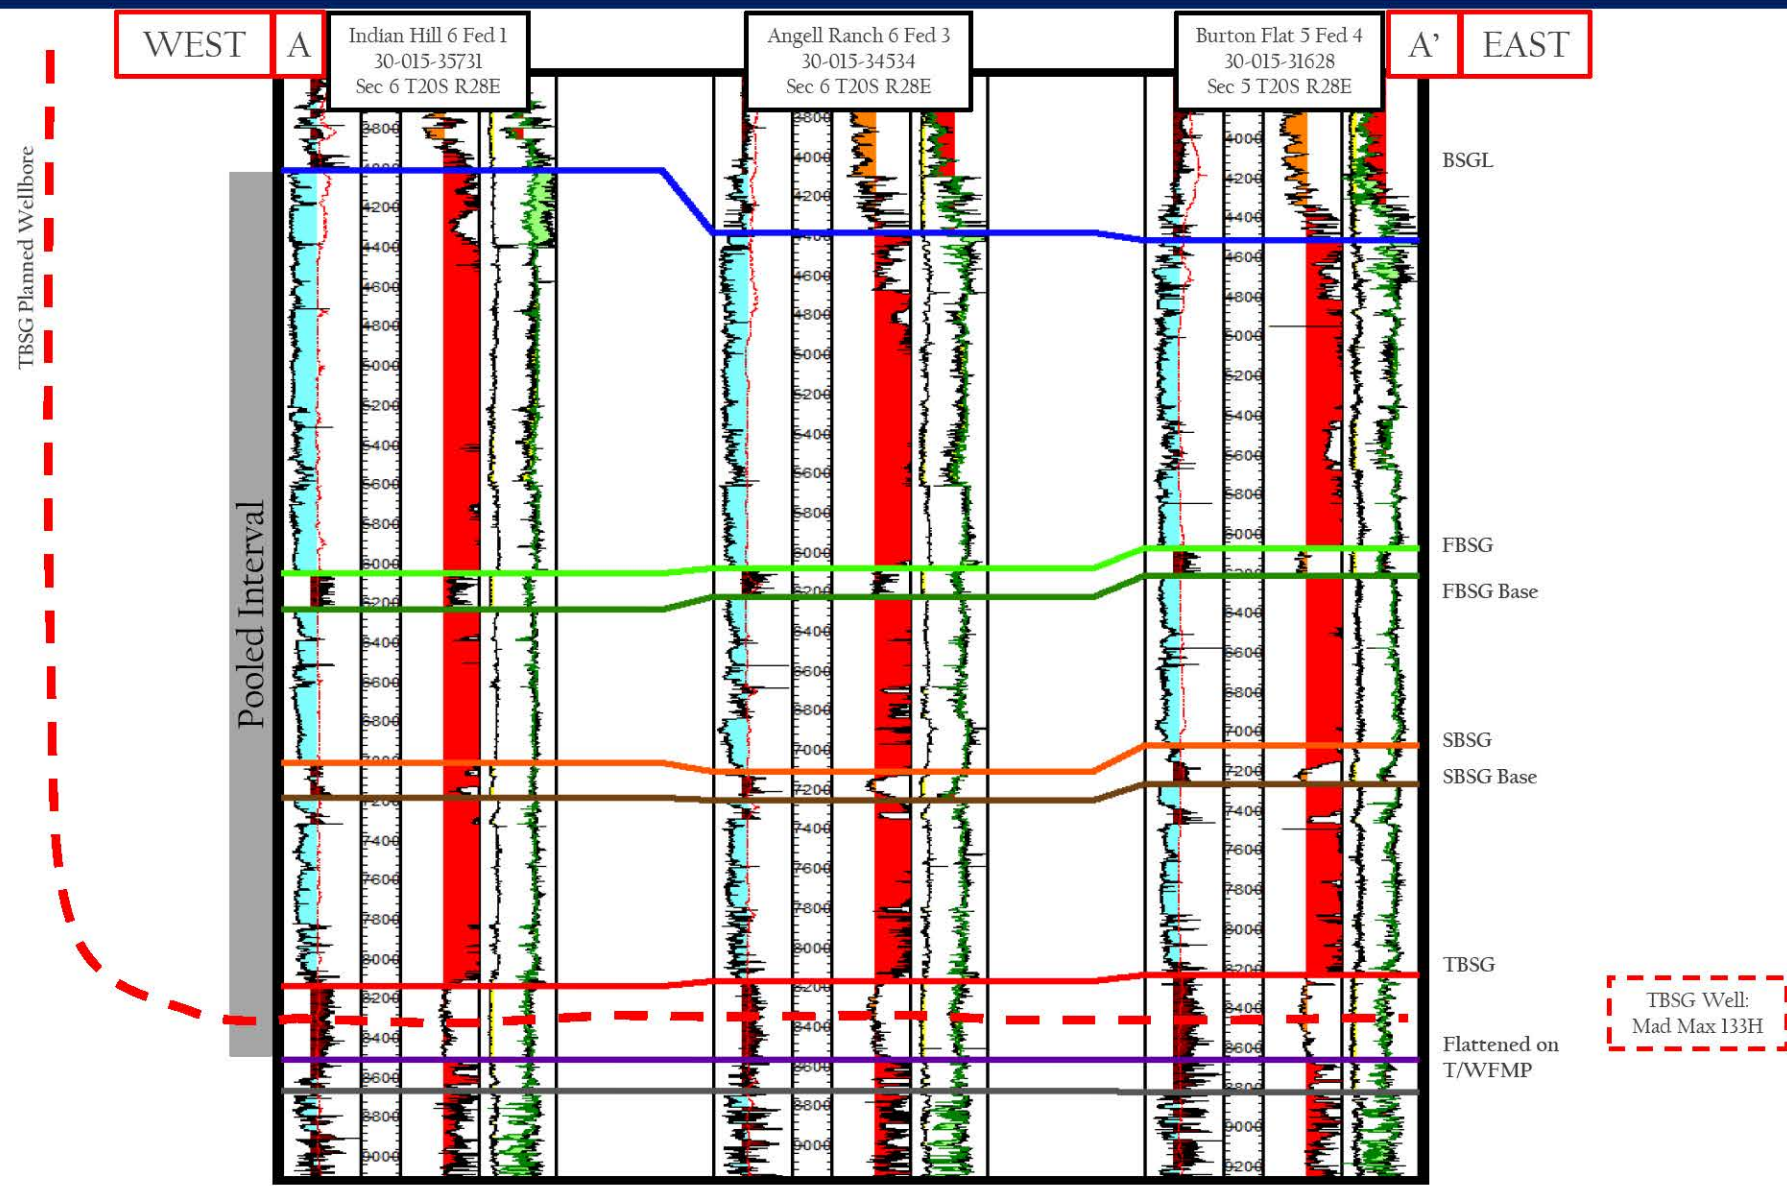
WEST A

Indian Hill 6 Fed 1
30-015-35731
Sec 6 T20S R28E

Angell Ranch 6 Fed 3
30-015-34534
Sec 6 T20S R28E

Burton Flat 5 Fed 4
30-015-31628
Sec 5 T20S R28E

A' EAST

TBSG Planned Wellbore

Pooled Interval

BSGL

FBSG

FBSG Base

SBSG

SBSG Base

TBSG

Flattened on T/WFMP

TBSG Well: Mad Max 133H